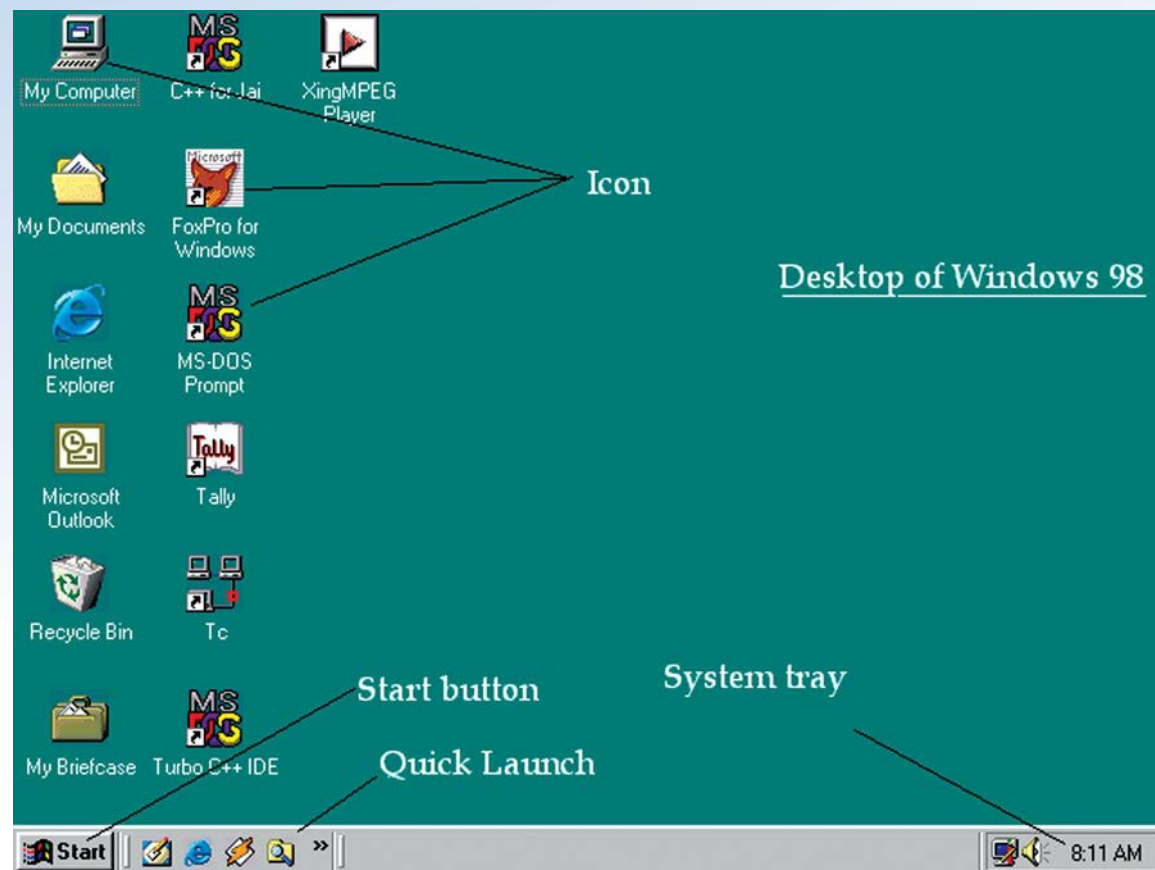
My Computer
C++ for Jai
XingMPEG Player
Icon
My Documents
FoxPro for Windows
Desktop of Windows 98
Internet Explorer
MS-DOS Prompt
Microsoft Outlook
Tally
Recycle Bin
Tc
Start button
System tray
My Briefcase
Turbo C++ IDE
Quick Launch
Start
»
8:11 AM